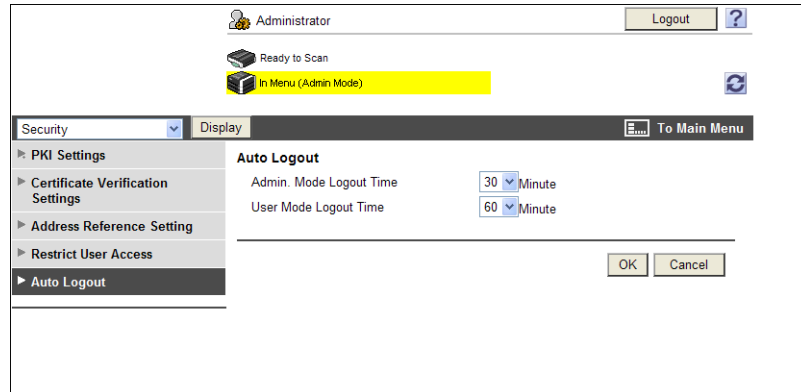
Administrator

Logout ?

Ready to Scan

In Menu (Admin Mode)

Security Display

To Main Menu

PKI Settings

Certificate Verification Settings

Address Reference Setting

Restrict User Access

Auto Logout

Auto Logout

Admin. Mode Logout Time 30 Minute

User Mode Logout Time 60 Minute

OK Cancel